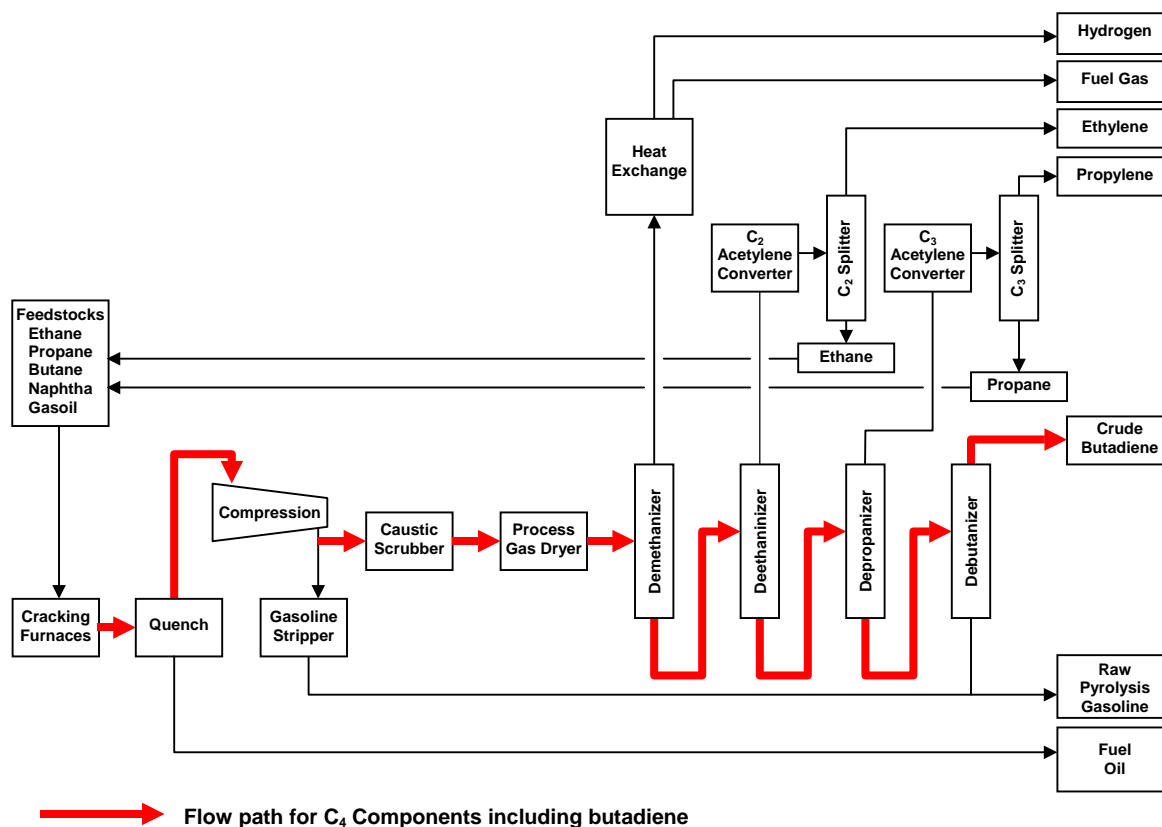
Hydrogen

Fuel Gas

Ethylene

Propylene

Heat Exchange

$C_2$ Acetylene Converter

$C_2$ Splitter

$C_3$ Acetylene Converter

$C_3$ Splitter

Feedstocks Ethane Propane Butane Naphtha Gasoil

Ethane

Propane

Crude Butadiene

Compression

Caustic Scrubber

Process Gas Dryer

Demethanizer

Deethaninizer

Depropanizer

Debutanizer

Cracking Furnaces

Quench

Gasoline Stripper

Raw Pyrolysis Gasoline

Fuel Oil

Flow path for $C_4$ Components including butadiene